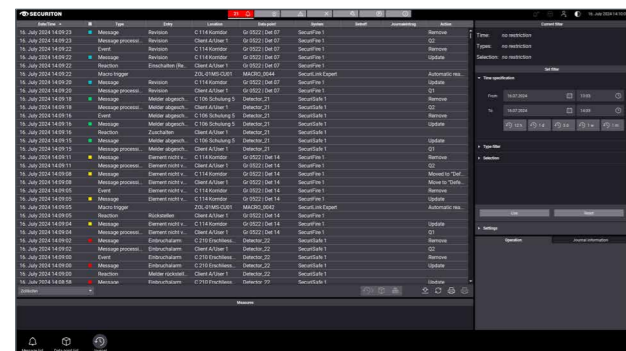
SECURITON

16. July 2024 14:10:0

| Date/Time | | Type | Entry | Location | Data point | System | Datetiff | Journaleintrag | Action |
|---|---|---|---|---|---|---|---|---|---|
| 16. July 2024 14:09:23 | | Message | Revision | C 114 Korridor | Gr 0522 \| Det 07 | SecuriFire 1 | | | Remove |
| 16. July 2024 14:09:23 | | Message processi... | Revision | Client A/User 1 | Gr 0522 \| Det 07 | SecuriFire 1 | | | Q2 |
| 16. July 2024 14:09:22 | | Event | Revision | C 114 Korridor | Gr 0522 \| Det 07 | SecuriFire 1 | | | Remove |
| 16. July 2024 14:09:22 | | Message | Revision | C 114 Korridor | Gr 0522 \| Det 07 | SecuriFire 1 | | | Update |
| 16. July 2024 14:09:22 | | Reaction | Einschalten (Re... | Client A/User 1 | Gr 0522 \| Det 07 | SecuriFire 1 | | | |
| 16. July 2024 14:09:22 | | Macro trigger | | ZOL-01MS-CU01 | MACRO_0044 | SecuriLink Expert | | | Automatic rea... |
| 16. July 2024 14:09:20 | | Message | Revision | C 114 Korridor | Gr 0522 \| Det 07 | SecuriFire 1 | | | Update |
| 16. July 2024 14:09:20 | | Message processi... | Revision | Client A/User 1 | Gr 0522 \| Det 07 | SecuriFire 1 | | | Q1 |
| 16. July 2024 14:09:18 | | Message | Melder abgesch... | C 106 Schulung 5 | Detector_21 | SecuriFire 1 | | | Remove |
| 16. July 2024 14:09:18 | | Message processi... | Melder abgesch... | Client A/User 1 | Detector_21 | SecuriFire 1 | | | Q2 |
| 16. July 2024 14:09:16 | | Event | Melder abgesch... | C 106 Schulung 5 | Detector_21 | SecuriFire 1 | | | Remove |
| 16. July 2024 14:09:16 | | Message | Melder abgesch... | C 106 Schulung 5 | Detector_21 | SecuriFire 1 | | | Update |
| 16. July 2024 14:09:16 | | Reaction | Zuschalten | Client A/User 1 | Detector_21 | SecuriFire 1 | | | |
| 16. July 2024 14:09:15 | | Message | Melder abgesch... | C 106 Schulung 5 | Detector_21 | SecuriFire 1 | | | Update |
| 16. July 2024 14:09:15 | | Message processi... | Melder abgesch... | Client A/User 1 | Detector_21 | SecuriFire 1 | | | Q1 |
| 16. July 2024 14:09:11 | | Message | Element nicht v... | C 114 Korridor | Gr 0522 \| Det 14 | SecuriFire 1 | | | Remove |
| 16. July 2024 14:09:11 | | Message processi... | Element nicht v... | Client A/User 1 | Gr 0522 \| Det 14 | SecuriFire 1 | | | Q2 |
| 16. July 2024 14:09:08 | | Message | Element nicht v... | C 114 Korridor | Gr 0522 \| Det 14 | SecuriFire 1 | | | Moved to "Def... |
| 16. July 2024 14:09:08 | | Message processi... | Element nicht v... | Client A/User 1 | Gr 0522 \| Det 14 | SecuriFire 1 | | | Move to "Defe... |
| 16. July 2024 14:09:05 | | Event | Element nicht v... | C 114 Korridor | Gr 0522 \| Det 14 | SecuriFire 1 | | | Remove |
| 16. July 2024 14:09:05 | | Message | Element nicht v... | C 114 Korridor | Gr 0522 \| Det 14 | SecuriFire 1 | | | Update |
| 16. July 2024 14:09:05 | | Macro trigger | | ZOL-01MS-CU01 | MACRO_0043 | SecuriLink Expert | | | Automatic rea... |
| 16. July 2024 14:09:05 | | Reaction | Rückstellen | Client A/User 1 | Gr 0522 \| Det 14 | SecuriFire 1 | | | |
| 16. July 2024 14:09:04 | | Message | Element nicht v... | C 114 Korridor | Gr 0522 \| Det 14 | SecuriFire 1 | | | Update |
| 16. July 2024 14:09:04 | | Message processi... | Element nicht v... | Client A/User 1 | Gr 0522 \| Det 14 | SecuriFire 1 | | | Q1 |
| 16. July 2024 14:09:02 | | Message | Einbruchalarm | C 210 Erschliess... | Detector_22 | SecuriFire 1 | | | Remove |
| 16. July 2024 14:09:02 | | Message processi... | Einbruchalarm | Client A/User 1 | Detector_22 | SecuriFire 1 | | | Q2 |
| 16. July 2024 14:09:00 | | Event | Einbruchalarm | C 210 Erschliess... | Detector_22 | SecuriFire 1 | | | Remove |
| 16. July 2024 14:09:00 | | Message | Einbruchalarm | C 210 Erschliess... | Detector_22 | SecuriFire 1 | | | Update |
| 16. July 2024 14:09:00 | | Reaction | Melder rückstell... | Client A/User 1 | Detector_22 | SecuriFire 1 | | | |
| 16. July 2024 14:08:58 | | Message | Einbruchalarm | C 210 Erschliess... | Detector_22 | SecuriFire 1 | | | Update |

protocol

Measures

Message list
Data point list
Journal

Current filter

Time: no restriction
Types: no restriction
Selection: no restriction

Set filter

Time specification

From 16.07.2024 13:55
To 16.07.2024 14:05

-12 h -1 d -3 d -1 w -1 m

Type filter
Selection

Use
Reset

Settings

Operation
Journal information